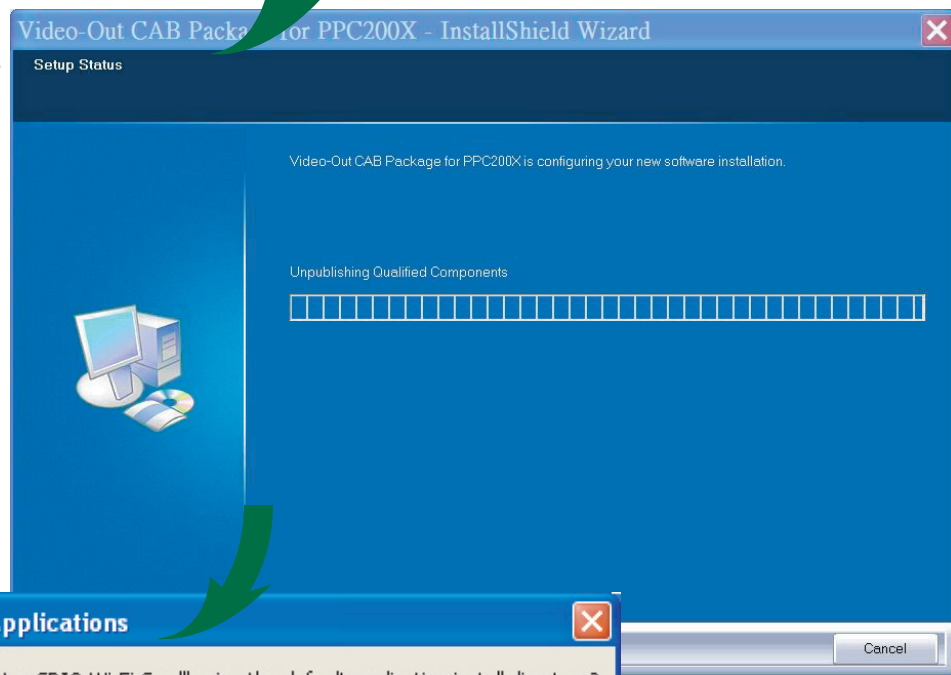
Video-Out CAB Packa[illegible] for PPC200X - InstallShield Wizard

Setup Status

Video-Out CAB Package for PPC200X is configuring your new software installation.

Unpublishing Qualified Components

Cancel

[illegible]pplications

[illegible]